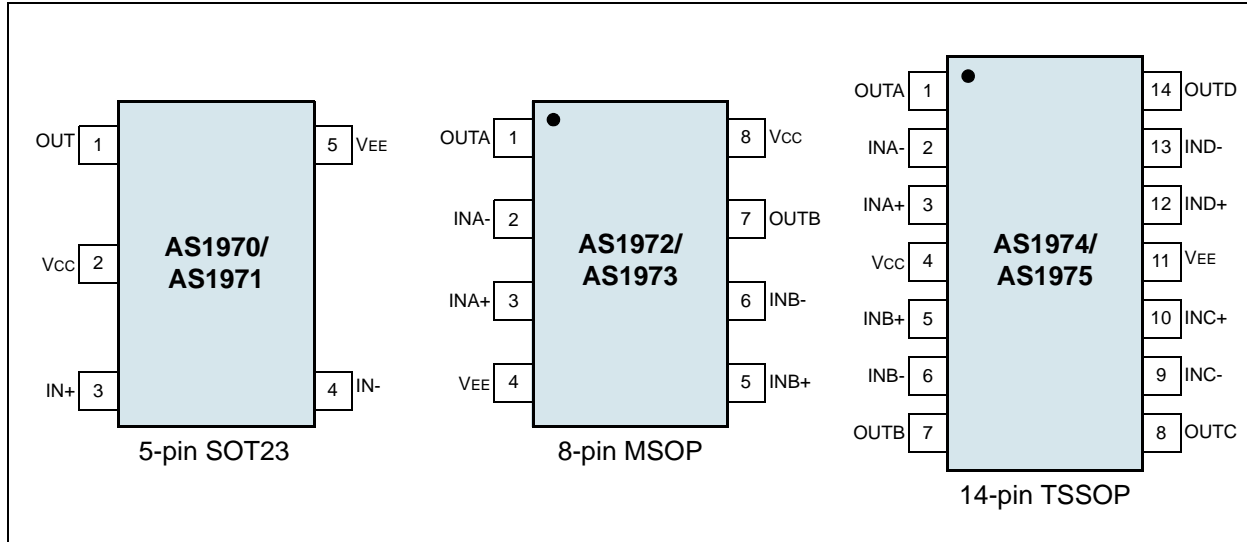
OUT 1
VCC 2
IN+ 3
5 VEE
4 IN-
AS1970/
AS1971
5-pin SOT23

OUTA 1
INA- 2
INA+ 3
VEE 4
8 VCC
7 OUTB
6 INB-
5 INB+
AS1972/
AS1973
8-pin MSOP

OUTA 1
INA- 2
INA+ 3
VCC 4
INB+ 5
INB- 6
OUTB 7
14 OUTD
13 IND-
12 IND+
11 VEE
10 INC+
9 INC-
8 OUTC
AS1974/
AS1975
14-pin TSSOP